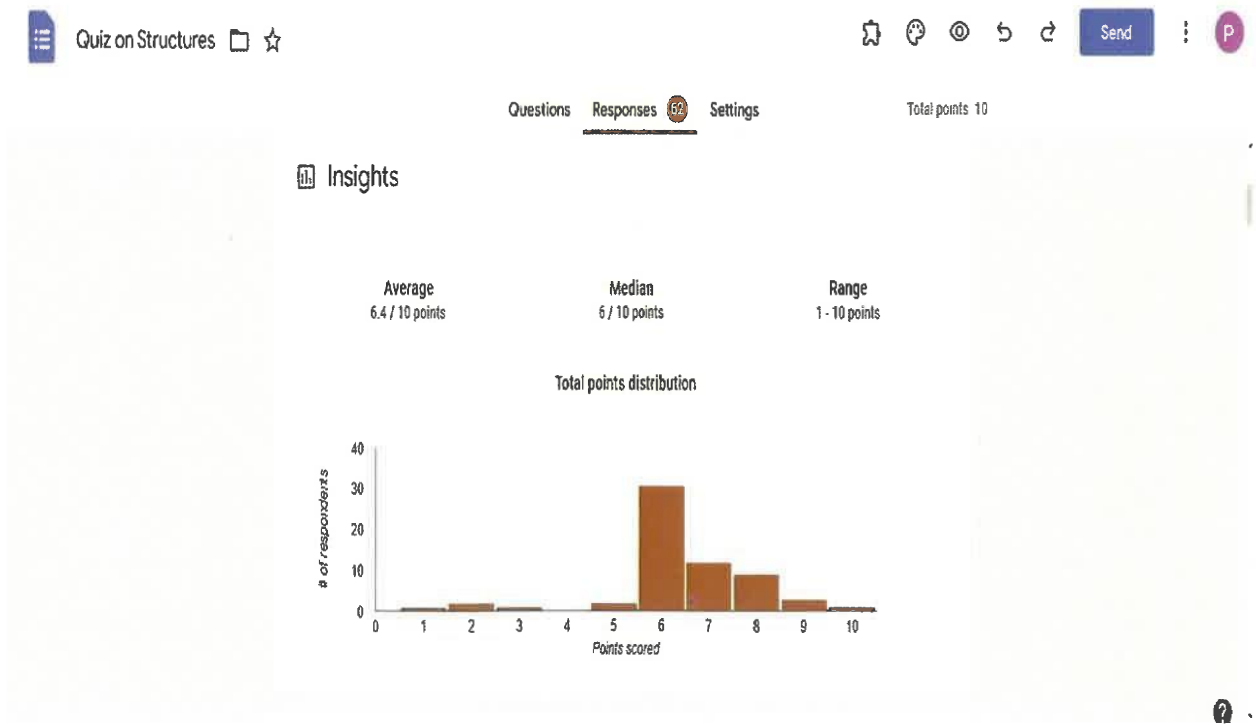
Quiz on Structures

Send

P

Questions Responses 62 Settings

Total points 10

Insights

Average
6.4 / 10 points

Median
6 / 10 points

Range
1 - 10 points

Total points distribution

40
30
20
10
0

# of respondents

0 1 2 3 4 5 6 7 8 9 10

Points scored